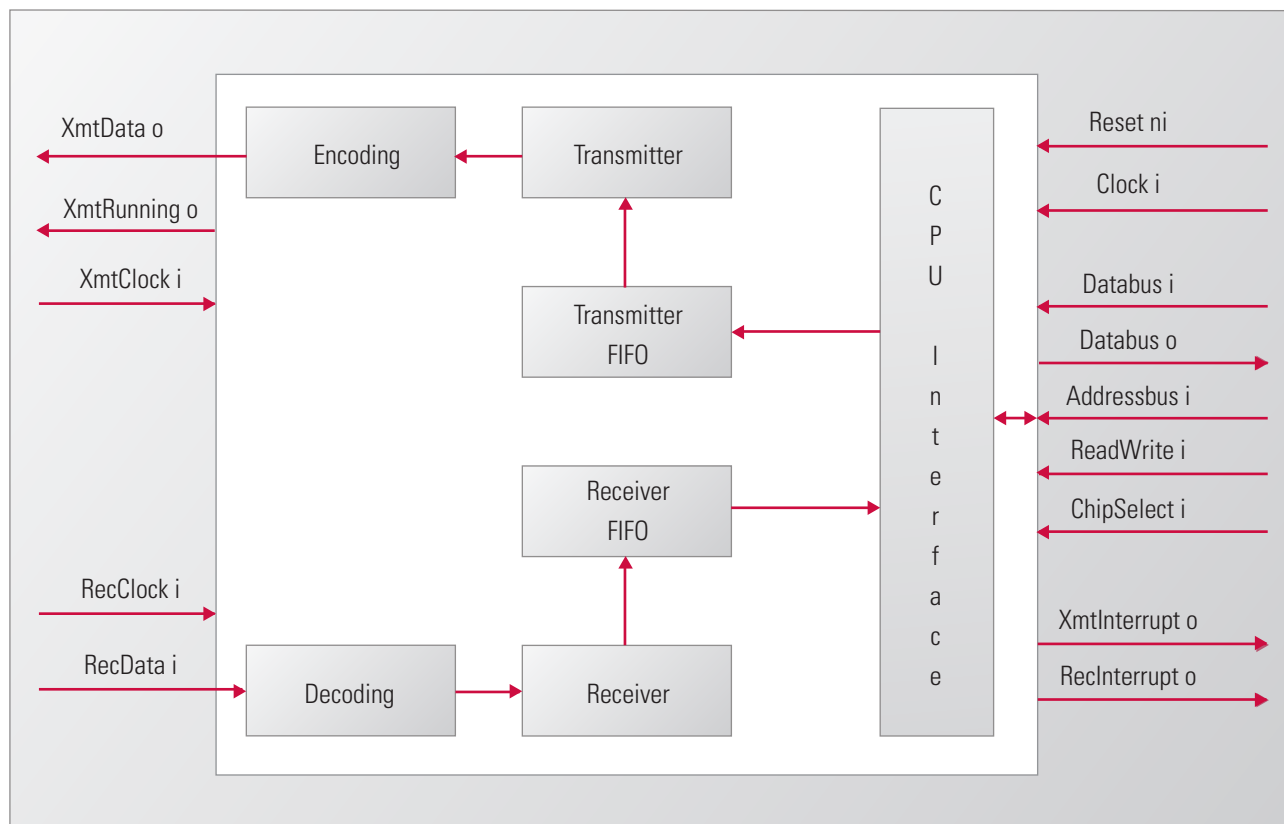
XmtData o

XmtRunning o

XmtClock i

Encoding

Transmitter

Transmitter FIFO

Receiver FIFO

RecClock i

RecData i

Decoding

Receiver

CPU Interface

Reset ni

Clock i

Databus i

Databus o

Addressbus i

ReadWrite i

ChipSelect i

XmtInterrupt o

RecInterrupt o